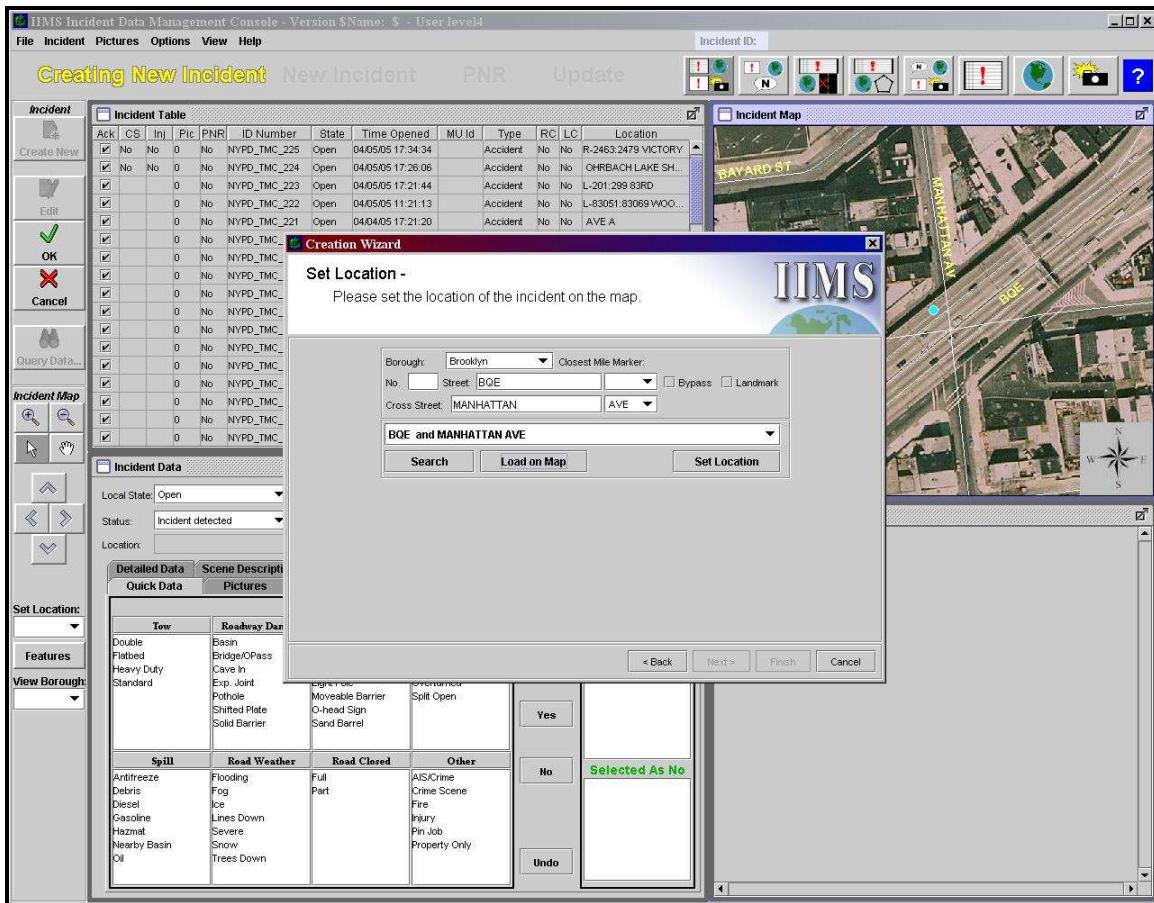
IIMS Incident Data Management Console - Version $Name: $ - User level4

File Incident Pictures Options View Help

Incident ID:

Creating New Incident New Incident PNR Update

Incident

Create New

Edit

OK

Cancel

Query Data...

Incident Map

Set Location:

Features

View Borough:

Incident Table

| Ack | CS | Inj | Pic | PNR | ID Number | State | Time Opened | MU Id | Type | RC | LC | Location |
|---|---|---|---|---|---|---|---|---|---|---|---|---|
| ☑ | No | No | 0 | No | NYPD_TMC_225 | Open | 04/05/05 17:34:34 | | Accident | No | No | R-2463:2479 VICTORY |
| ☑ | No | No | 0 | No | NYPD_TMC_224 | Open | 04/05/05 17:26:06 | | Accident | No | No | OHRBACH LAKE SH... |
| ☑ | | | 0 | No | NYPD_TMC_223 | Open | 04/05/05 17:21:44 | | Accident | No | No | L-201:299 83RD |
| ☑ | | | 0 | No | NYPD_TMC_222 | Open | 04/05/05 11:21:13 | | Accident | No | No | L-83051:83069 WOO... |
| ☑ | | | 0 | No | NYPD_TMC_221 | Open | 04/04/05 17:21:20 | | Accident | No | No | AVE A |
| ☑ | | | 0 | No | NYPD_TMC_ | | | | | | | |
| ☑ | | | 0 | No | NYPD_TMC_ | | | | | | | |
| ☑ | | | 0 | No | NYPD_TMC_ | | | | | | | |
| ☑ | | | 0 | No | NYPD_TMC_ | | | | | | | |
| ☑ | | | 0 | No | NYPD_TMC_ | | | | | | | |
| ☑ | | | 0 | No | NYPD_TMC_ | | | | | | | |
| ☑ | | | 0 | No | NYPD_TMC_ | | | | | | | |
| ☑ | | | 0 | No | NYPD_TMC_ | | | | | | | |
| ☑ | | | 0 | No | NYPD_TMC_ | | | | | | | |
| ☑ | | | 0 | No | NYPD_TMC_ | | | | | | | |

Incident Map

BAYARD ST
MANHATTAN AV
BQE
N
W
E
S

Creation Wizard

Set Location -
Please set the location of the incident on the map.

IIMS

Borough: Brooklyn Closest Mile Marker:
No. Street: BQE Bypass Landmark
Cross Street: MANHATTAN AVE
BQE and MANHATTAN AVE
Search Load on Map Set Location

< Back Next > Finish Cancel

Incident Data

Local State: Open
Status: Incident detected
Location:

Detailed Data Scene Descripti
Quick Data Pictures

| Tow | Roadway Dar | | |
|---|---|---|---|
| Double<br>Flatbed<br>Heavy Duty<br>Standard | Basin<br>Bridge/OPass<br>Cave In<br>Exp. Joint<br>Pothole<br>Shifted Plate<br>Solid Barrier | Light Pole<br>Moveable Barrier<br>O-head Sign<br>Sand Barrel | Overturned<br>Split Open |

| Spill | Road Weather | Road Closed | Other |
|---|---|---|---|
| Antifreeze<br>Debris<br>Diesel<br>Gasoline<br>Hazmat<br>Nearby Basin<br>Oil | Flooding<br>Fog<br>Ice<br>Lines Down<br>Severe<br>Snow<br>Trees Down | Full<br>Part | AIS/Crime<br>Crime Scene<br>Fire<br>Injury<br>Pin Job<br>Property Only |

Yes
No
Undo
Selected As No